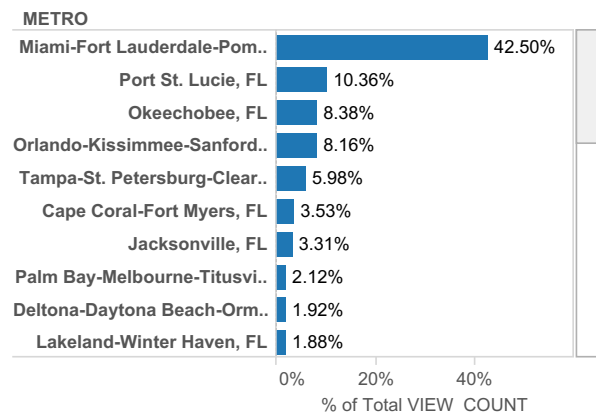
METRO

| | |
|---|---|
| Miami-Fort Lauderdale-Pom.. | 42.50% |
| Port St. Lucie, FL | 10.36% |
| Okeechobee, FL | 8.38% |
| Orlando-Kissimmee-Sanford.. | 8.16% |
| Tampa-St. Petersburg-Clear.. | 5.98% |
| Cape Coral-Fort Myers, FL | 3.53% |
| Jacksonville, FL | 3.31% |
| Palm Bay-Melbourne-Titusvi.. | 2.12% |
| Deltona-Daytona Beach-Orm.. | 1.92% |
| Lakeland-Winter Haven, FL | 1.88% |

0% 20% 40%

% of Total VIEW COUNT